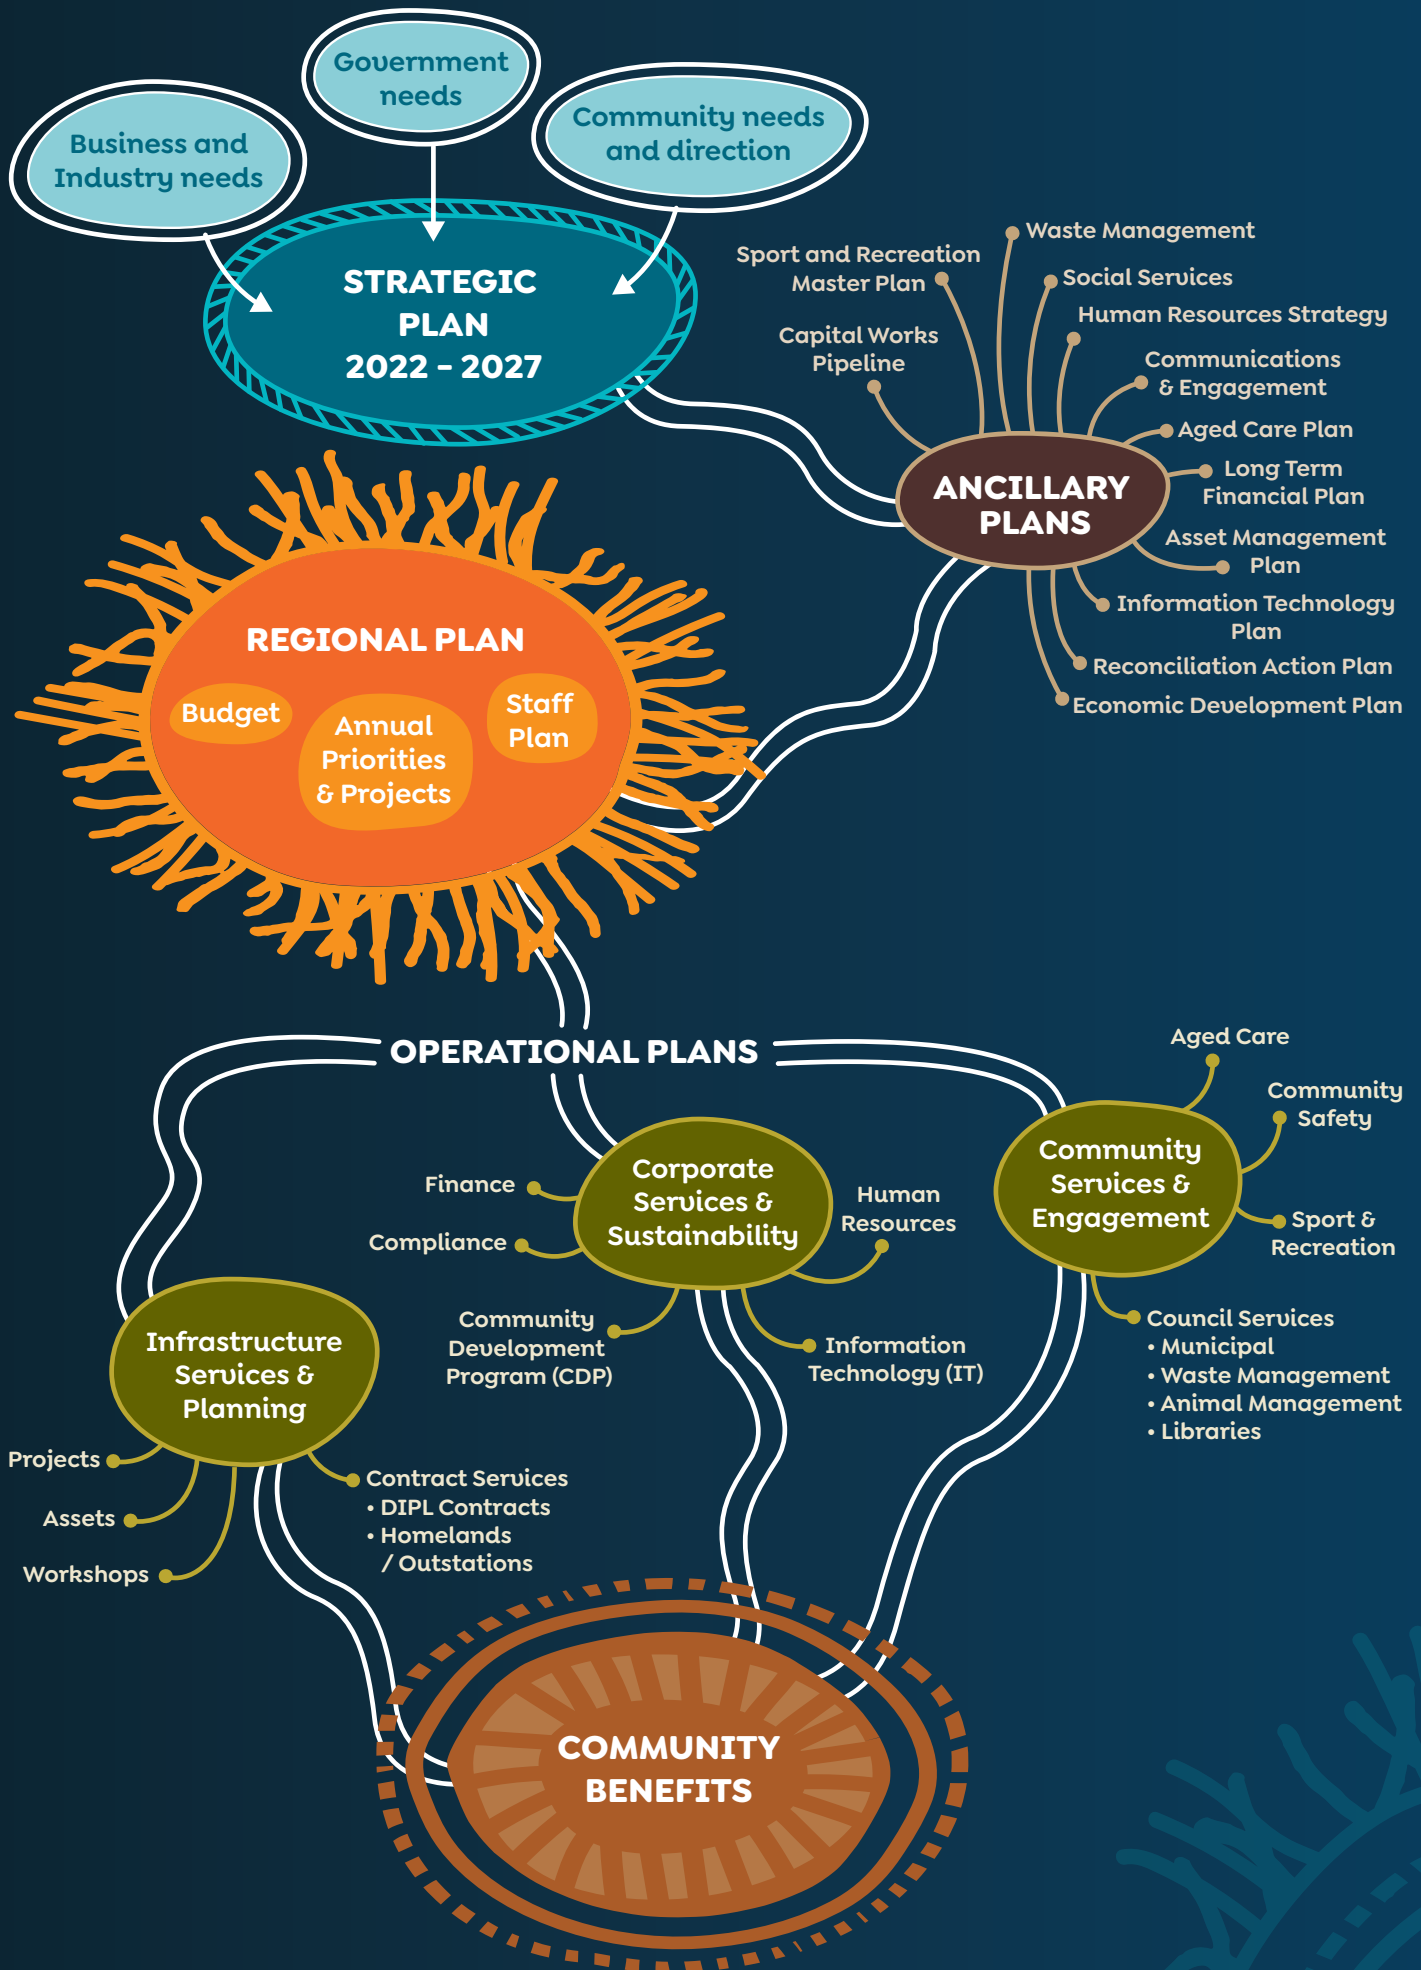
Government needs

Business and Industry needs

Community needs and direction

STRATEGIC PLAN 2022 - 2027

Waste Management

Sport and Recreation Master Plan

Social Services

Human Resources Strategy

Capital Works Pipeline

Communications & Engagement

Aged Care Plan

ANCILLARY PLANS

Long Term Financial Plan

Asset Management Plan

Information Technology Plan

Reconciliation Action Plan

Economic Development Plan

REGIONAL PLAN

Budget

Annual Priorities & Projects

Staff Plan

OPERATIONAL PLANS

Aged Care

Community Safety

Finance

Compliance

Corporate Services & Sustainability

Human Resources

Community Services & Engagement

Sport & Recreation

Community Development Program (CDP)

Information Technology (IT)

Council Services
• Municipal
• Waste Management
• Animal Management
• Libraries

Infrastructure Services & Planning

Projects

Assets

Workshops

Contract Services
• DIPL Contracts
• Homelands / Outstations

COMMUNITY BENEFITS